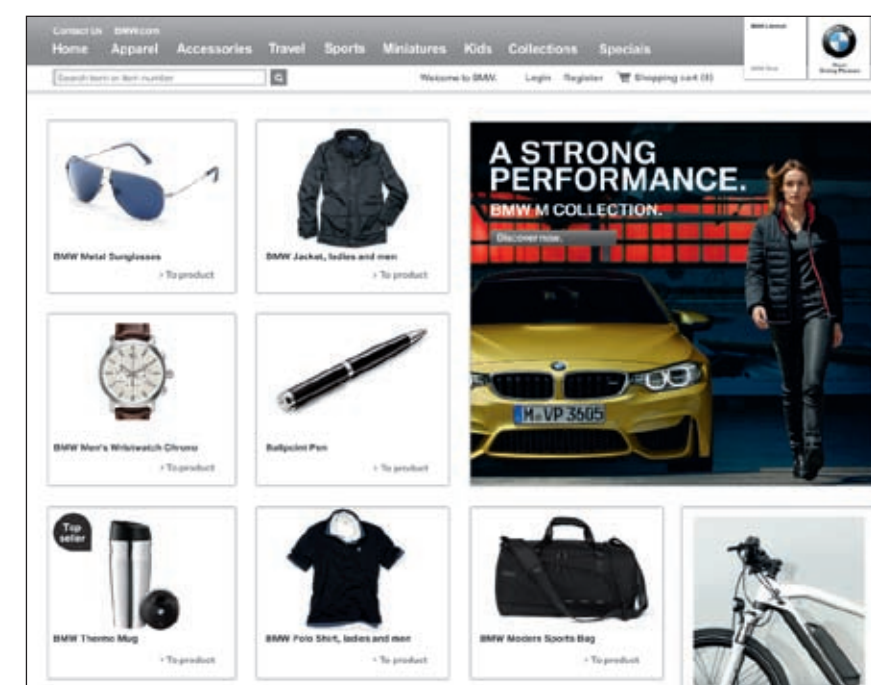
Contact Us BMW.com
Home Apparel Accessories Travel Sports Miniatures Kids Collections Specials

BMW Lifestyle
BMW Shop
Sheer Driving Pleasure

Search term or item number
Welcome to BMW. Login Register Shopping cart (0)

BMW Metal Sunglasses
› To product

BMW Jacket, ladies and men
› To product

A STRONG PERFORMANCE.
BMW M COLLECTION.
Discover now.

M VP 3605

BMW Men's Wristwatch Chrono
› To product

Ballpoint Pen
› To product

Top seller
BMW Thermo Mug
› To product

BMW Polo Shirt, ladies and men
› To product

BMW Modern Sports Bag
› To product